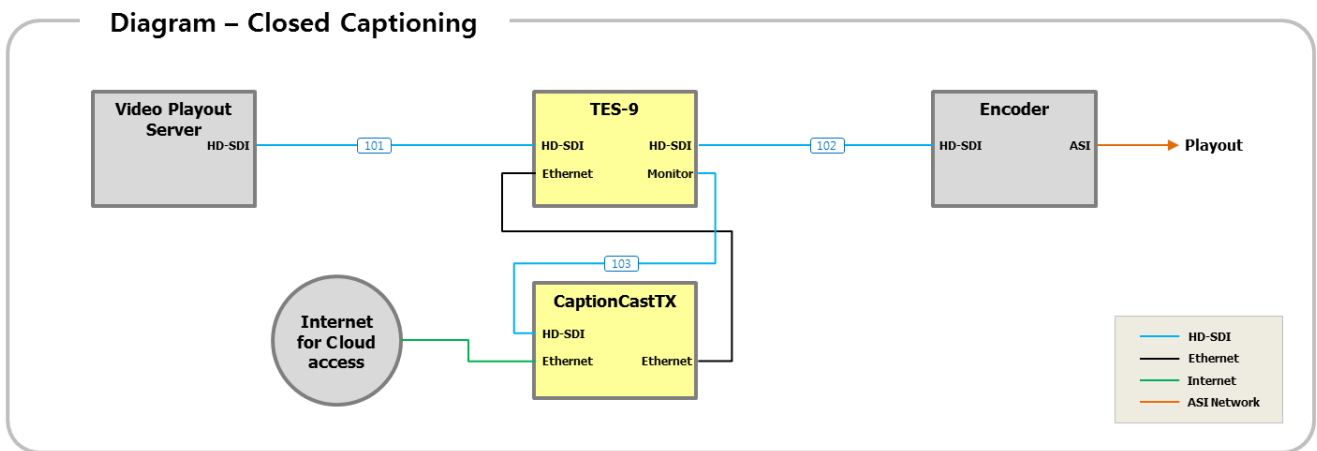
Diagram – Closed Captioning

Video Playout Server
HD-SDI

101

TES-9
HD-SDI
HD-SDI
Ethernet
Monitor

102

Encoder
HD-SDI
ASI

Playout

103

Internet for Cloud access

CaptionCastTX
HD-SDI
Ethernet
Ethernet

HD-SDI
Ethernet
Internet
ASI Network